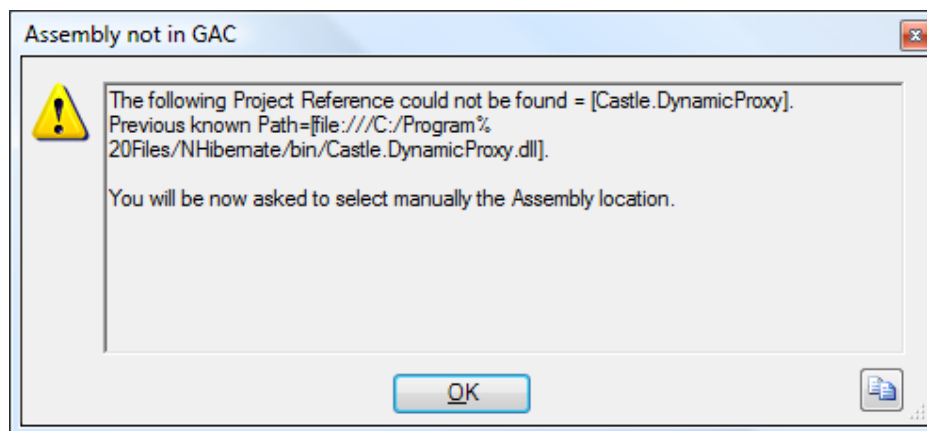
Assembly not in GAC

The following Project Reference could not be found = [Castle.DynamicProxy]. Previous known Path=[file:///C:/Program%20Files/NHibernate/bin/Castle.DynamicProxy.dll].

You will be now asked to select manually the Assembly location.

OK